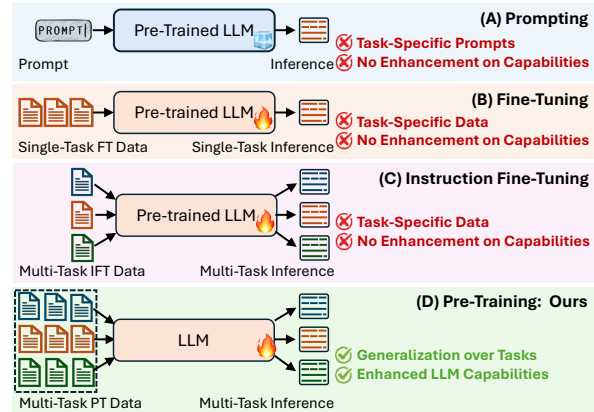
(A) Prompting

PROMPT

Prompt

Pre-Trained LLM

Inference

Task-Specific Prompts

No Enhancement on Capabilities

(B) Fine-Tuning

Single-Task FT Data

Pre-trained LLM

Single-Task Inference

Task-Specific Data

No Enhancement on Capabilities

(C) Instruction Fine-Tuning

Multi-Task IFT Data

Pre-trained LLM

Multi-Task Inference

Task-Specific Data

No Enhancement on Capabilities

(D) Pre-Training: Ours

Multi-Task PT Data

LLM

Multi-Task Inference

Generalization over Tasks

Enhanced LLM Capabilities